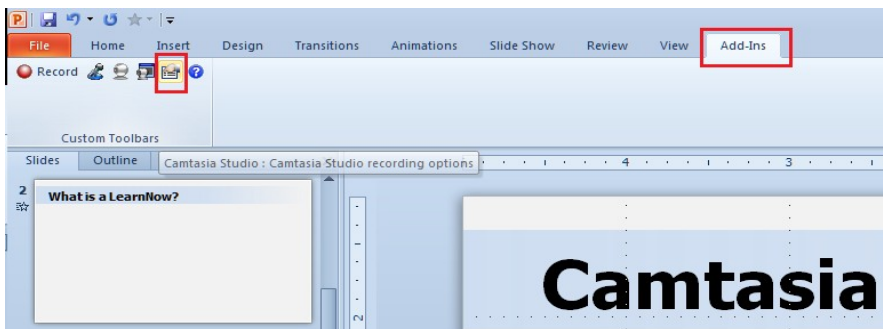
File Home Insert Design Transitions Animations Slide Show Review View Add-Ins

Record

Custom Toolbars

Slides Outline

Camtasia Studio : Camtasia Studio recording options

4 3

2

What is a LearnNow?

2

Camtasia